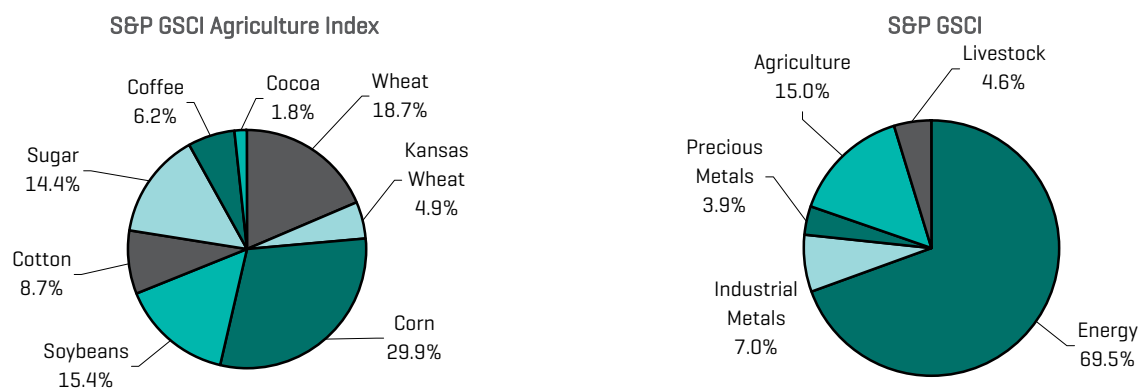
S&P GSCI Agriculture Index

Coffee 6.2%
Cocoa 1.8%
Wheat 18.7%
Kansas Wheat 4.9%
Sugar 14.4%
Cotton 8.7%
Corn 29.9%
Soybeans 15.4%

S&P GSCI

Agriculture 15.0%
Livestock 4.6%
Precious Metals 3.9%
Industrial Metals 7.0%
Energy 69.5%